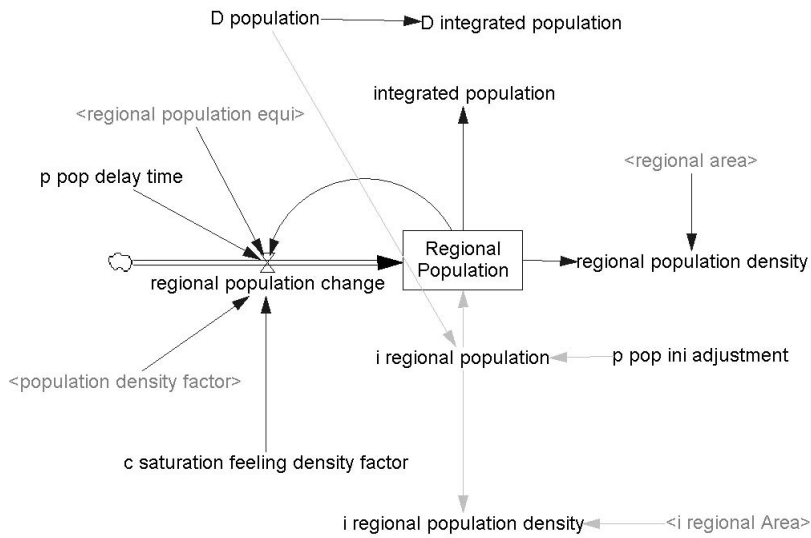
D population
D integrated population
integrated population
<regional population equi>
p pop delay time
<regional area>
Regional Population
regional population change
regional population density
i regional population
p pop ini adjustment
<population density factor>
c saturation feeling density factor
i regional population density
<i regional Area>